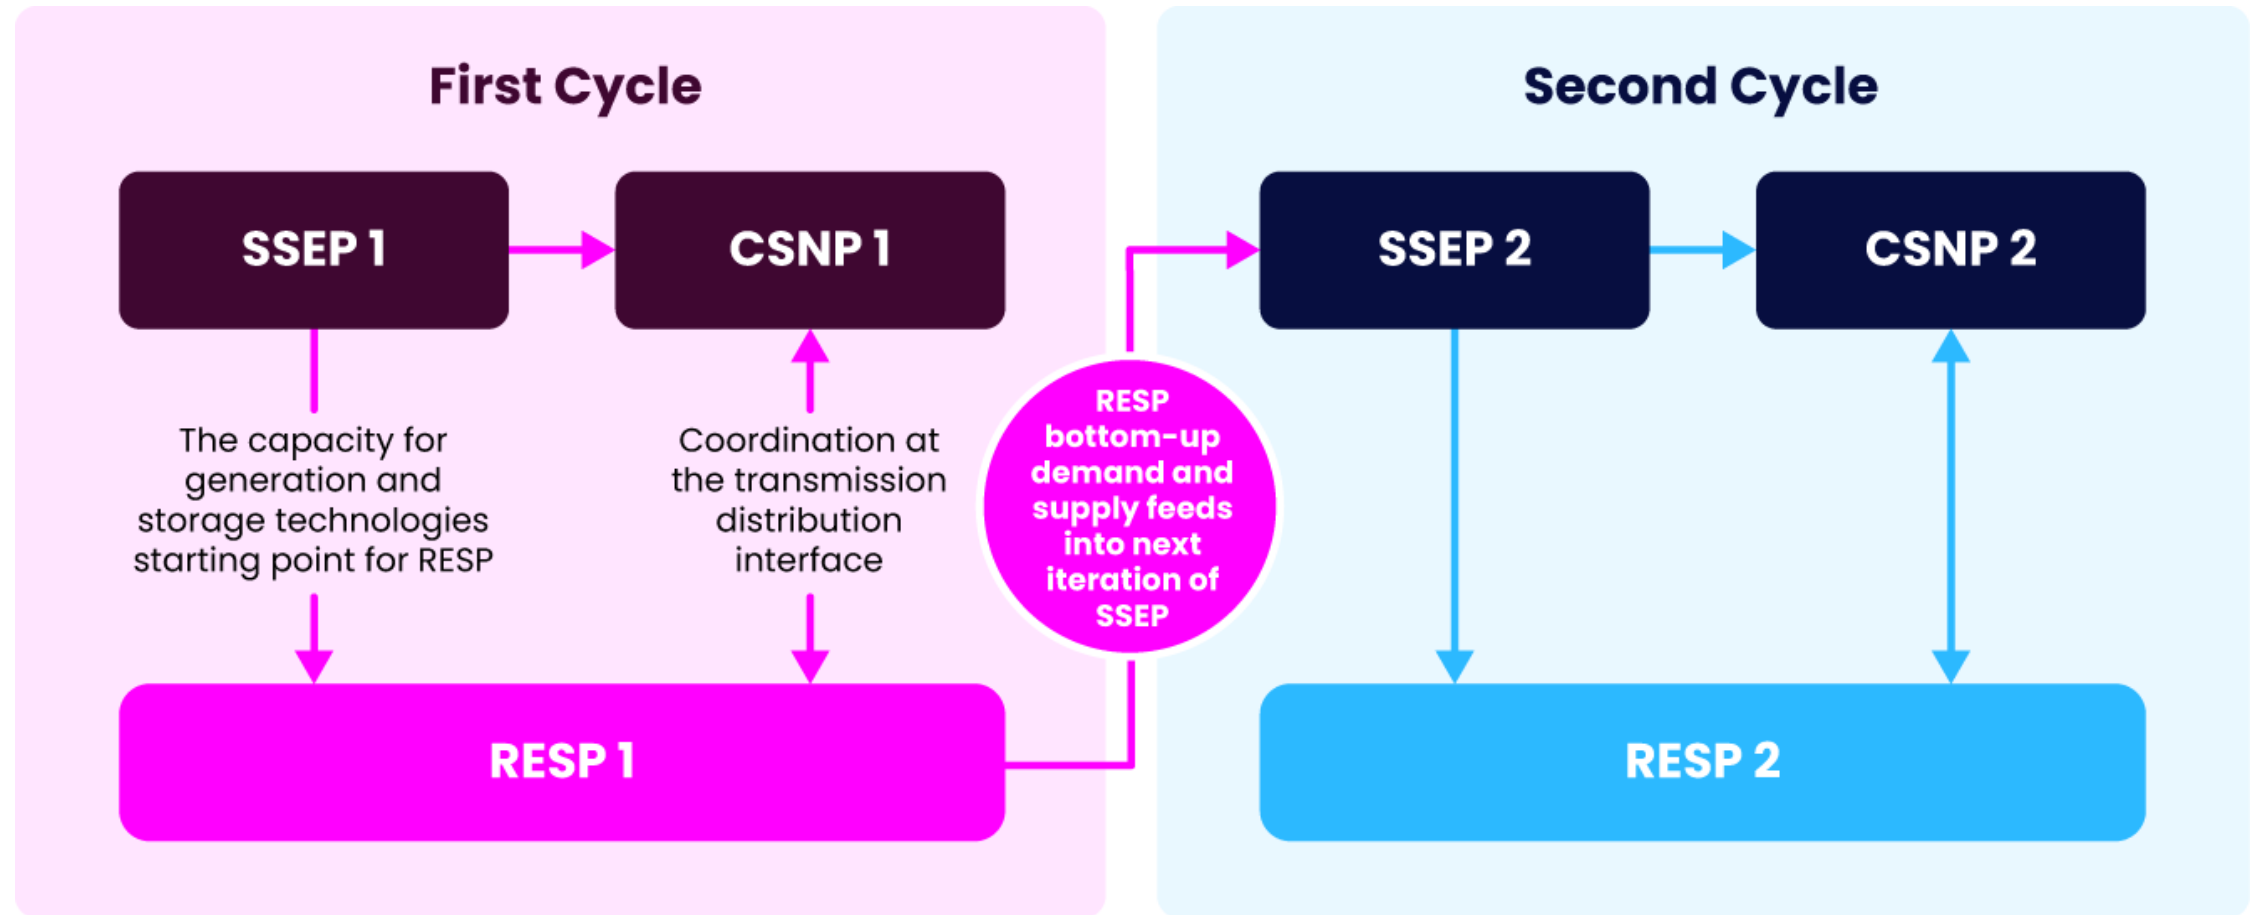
First Cycle

SSEP 1

CSNP 1

The capacity for generation and storage technologies starting point for RESP

Coordination at the transmission distribution interface

RESP 1

RESP bottom-up demand and supply feeds into next iteration of SSEP

Second Cycle

SSEP 2

CSNP 2

RESP 2